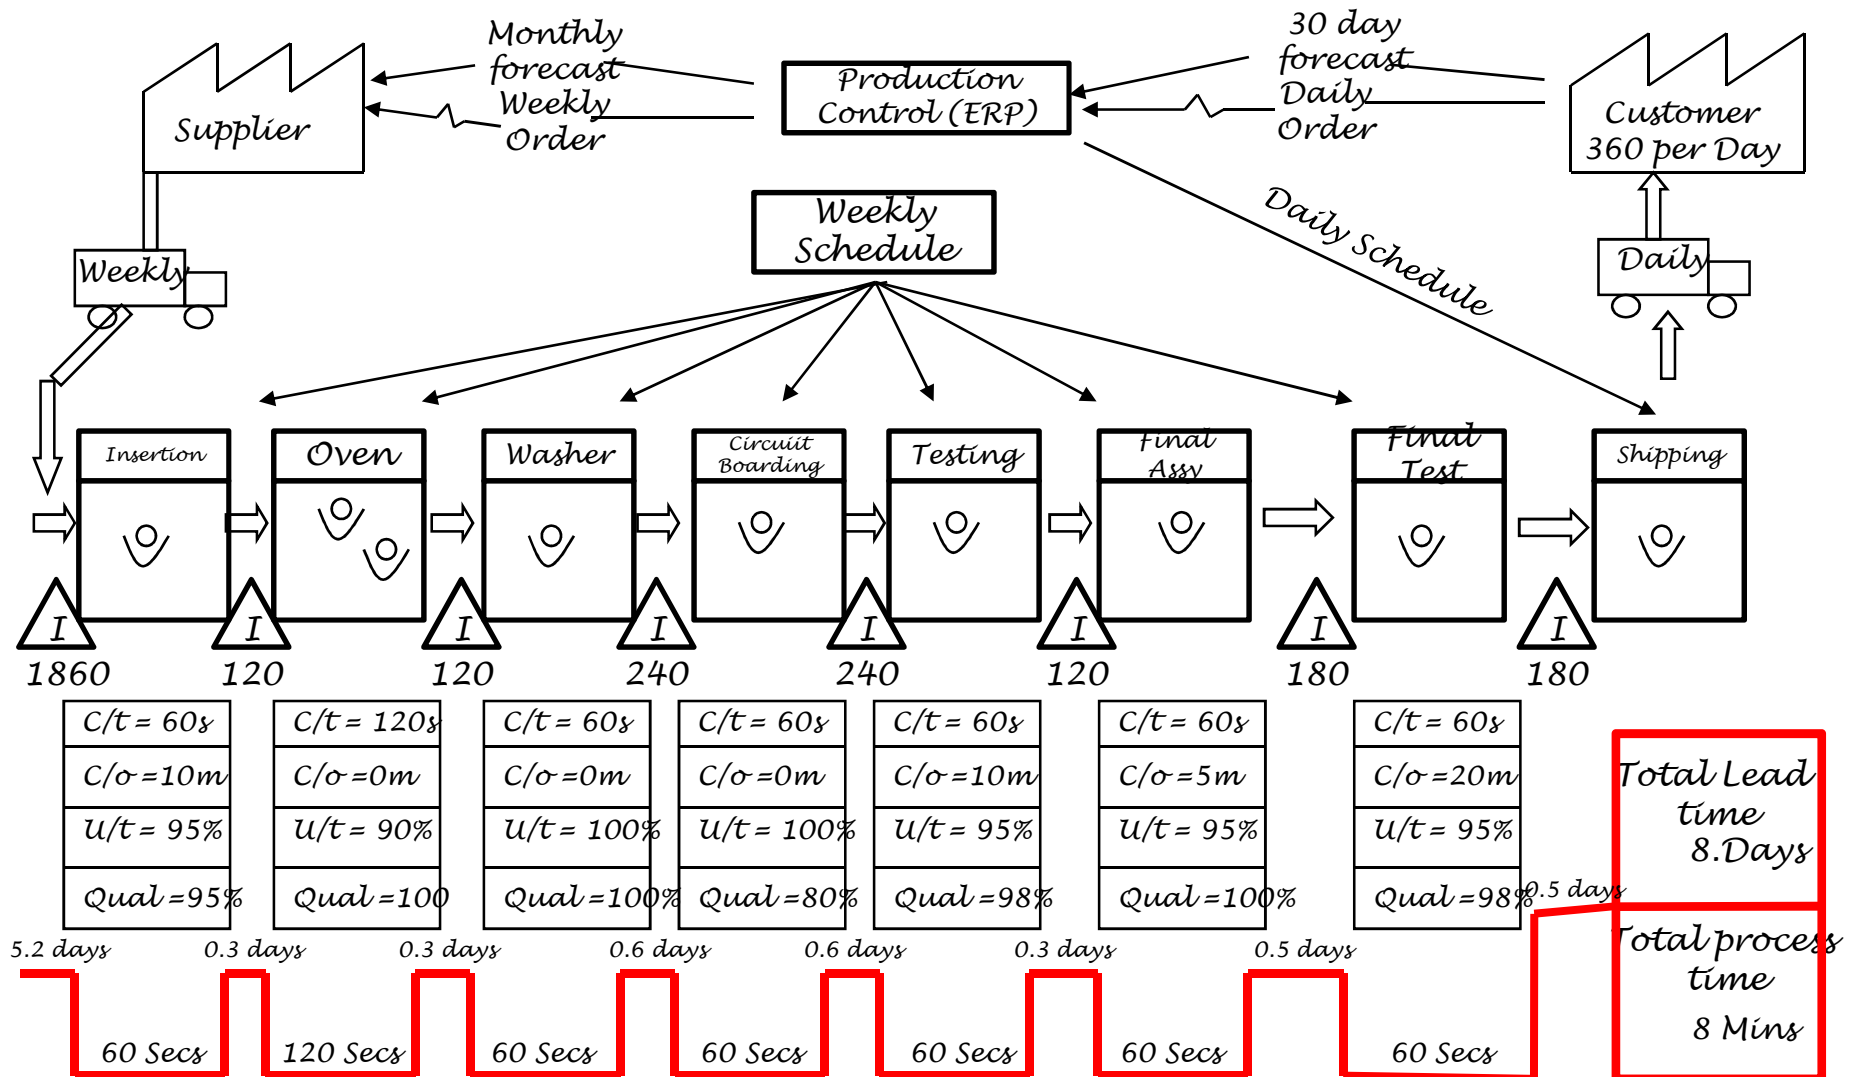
Monthly forecast
Weekly Order

Supplier

Production Control (ERP)

30 day forecast
Daily Order

Customer 360 per Day

Weekly Schedule

Daily Schedule

Weekly

Daily

Insertion

Oven

Washer

Circuit Boarding

Testing

Final Assy

Final Test

Shipping

I
1860

I
120

I
120

I
240

I
240

I
120

I
180

I
180

| C/t = 60s | C/t = 120s | C/t = 60s | C/t = 60s | C/t = 60s | C/t = 60s | C/t = 60s |
|---|---|---|---|---|---|---|
| C/o =10m | C/o =0m | C/o =0m | C/o =0m | C/o =10m | C/o =5m | C/o =20m |
| U/t = 95% | U/t = 90% | U/t = 100% | U/t = 100% | U/t = 95% | U/t = 95% | U/t = 95% |
| Qual =95% | Qual =100 | Qual =100% | Qual =80% | Qual =98% | Qual =100% | Qual =98% |

Total Lead time 8.Days

Total process time 8 Mins

5.2 days
0.3 days
0.3 days
0.6 days
0.6 days
0.3 days
0.5 days
0.5 days

60 Secs
120 Secs
60 Secs
60 Secs
60 Secs
60 Secs
60 Secs